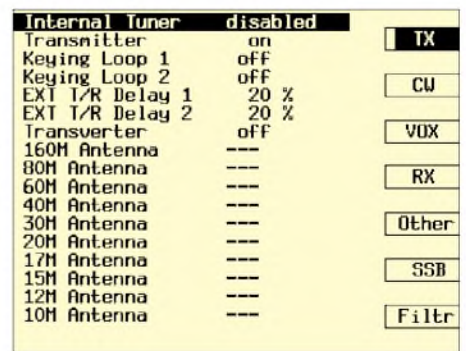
| | |
|---|---|
| Internal Tuner | disabled |
| Transmitter | on |
| Keying Loop 1 | off |
| Keying Loop 2 | off |
| EXT T/R Delay 1 | 20 % |
| EXT T/R Delay 2 | 20 % |
| Transverter | off |
| 160M Antenna | --- |
| 80M Antenna | --- |
| 60M Antenna | --- |
| 40M Antenna | --- |
| 30M Antenna | --- |
| 20M Antenna | --- |
| 17M Antenna | --- |
| 15M Antenna | --- |
| 12M Antenna | --- |
| 10M Antenna | --- |

TX
CW
VOX
RX
Other
SSB
Filtr